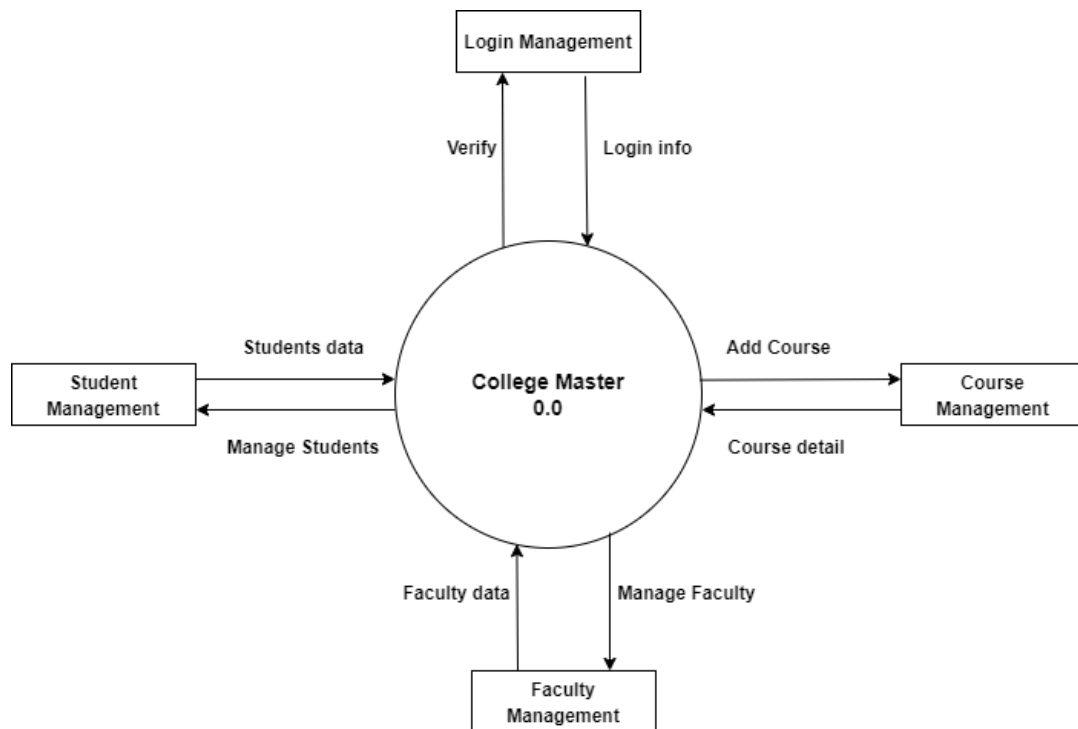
Login Management

Verify

Login info

Students data

Student Management

Manage Students

College Master
0.0

Add Course

Course Management

Course detail

Faculty data

Manage Faculty

Faculty Management